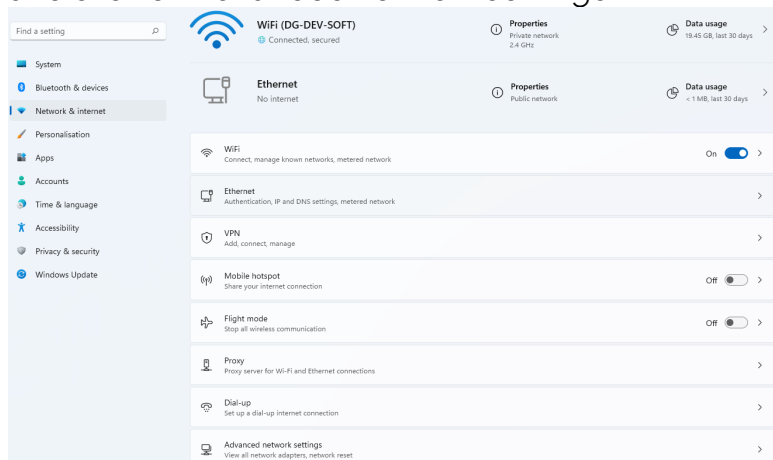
Find a setting

System
Bluetooth & devices
Network & internet
Personalisation
Apps
Accounts
Time & language
Accessibility
Privacy & security
Windows Update

WiFi (DG-DEV-SOFT)
Connected, secured

Properties
Private network
2.4 GHz

Data usage
19.45 GB, last 30 days

Ethernet
No internet

Properties
Public network

Data usage
< 1 MB, last 30 days

WiFi
Connect, manage known networks, metered network
On

Ethernet
Authentication, IP and DNS settings, metered network

VPN
Add, connect, manage

Mobile hotspot
Share your internet connection
Off

Flight mode
Stop all wireless communication
Off

Proxy
Proxy server for Wi-Fi and Ethernet connections

Dial-up
Set up a dial-up internet connection

Advanced network settings
View all network adapters, network reset